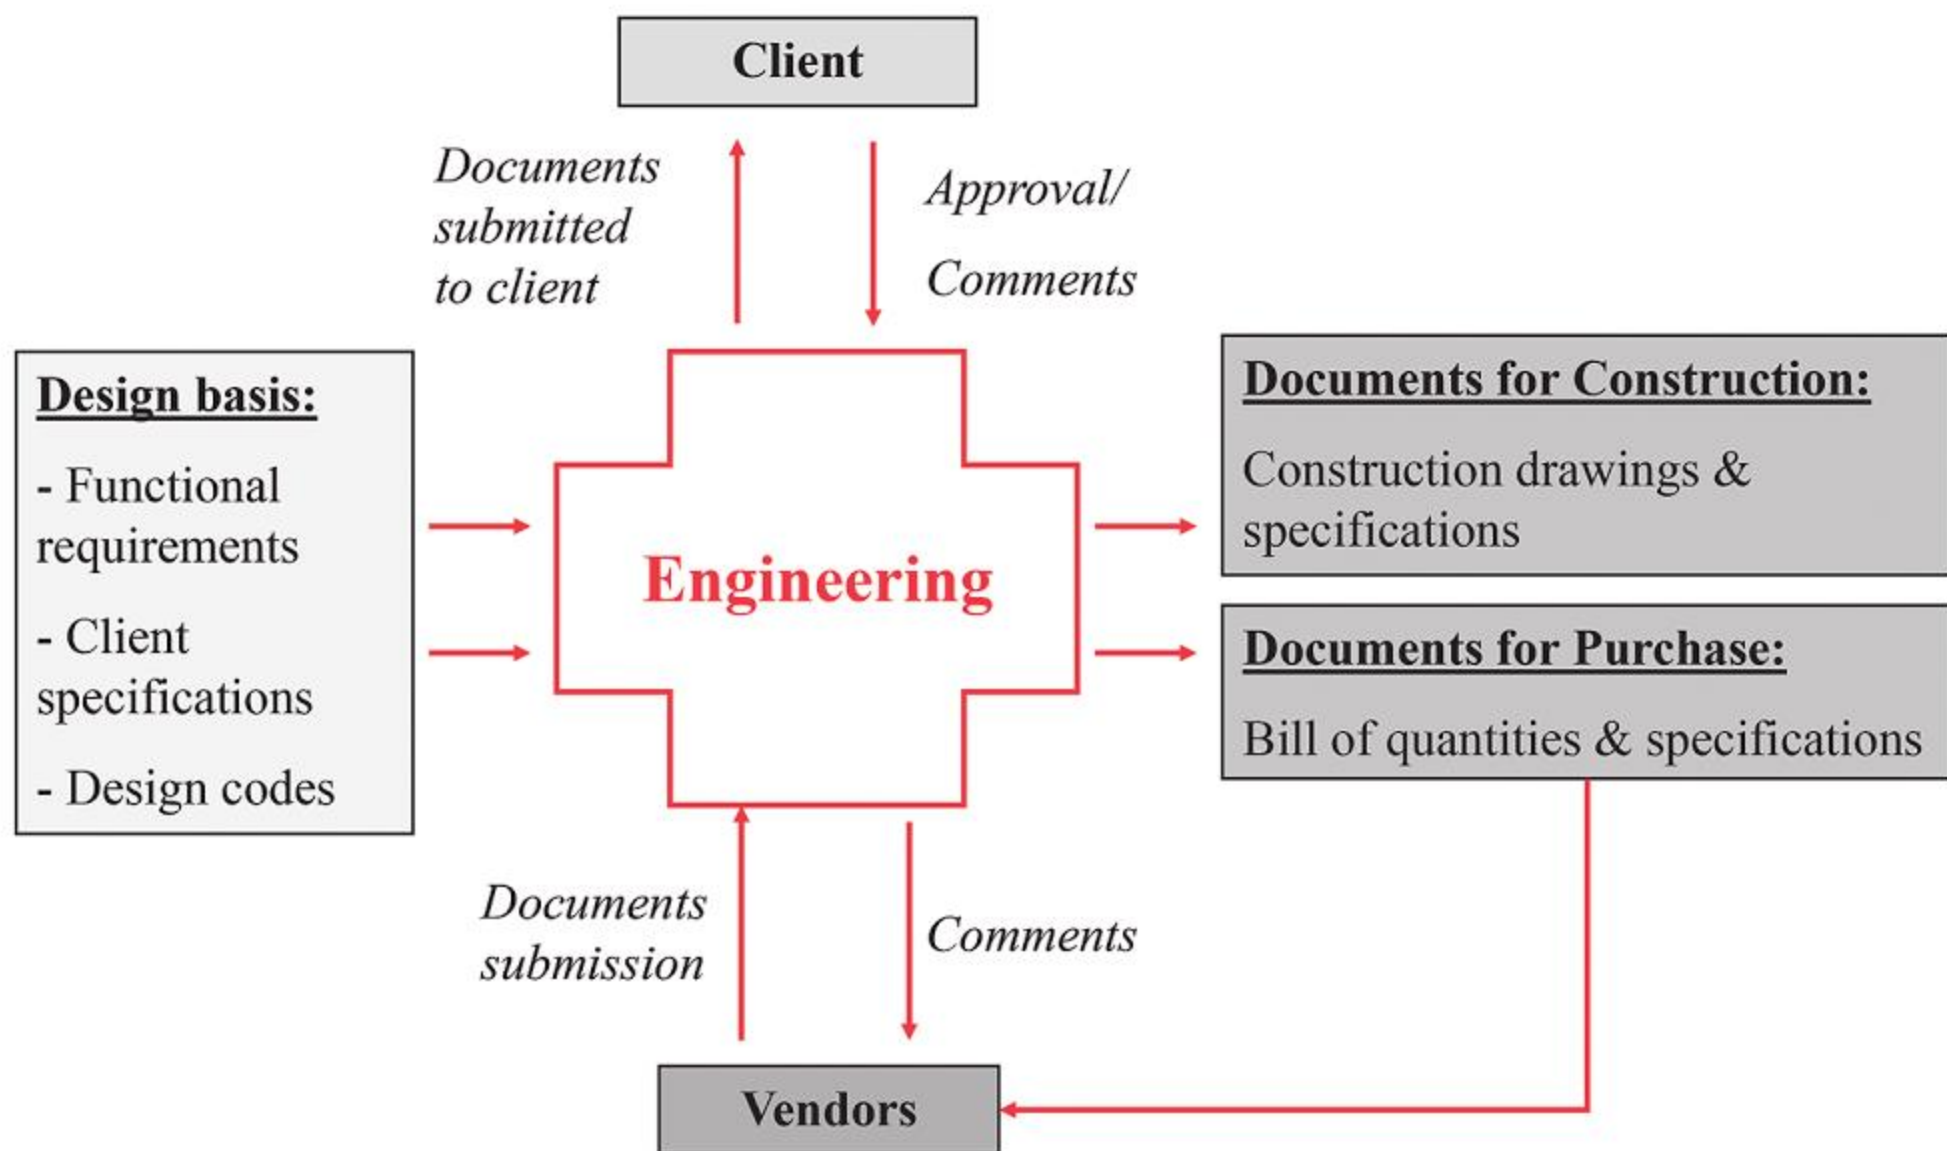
Client

Documents submitted to client

Approval/

Comments

Design basis:

- Functional requirements

- Client specifications

- Design codes

Engineering

Documents for Construction:

Construction drawings & specifications

Documents for Purchase:

Bill of quantities & specifications

Documents submission

Comments

Vendors